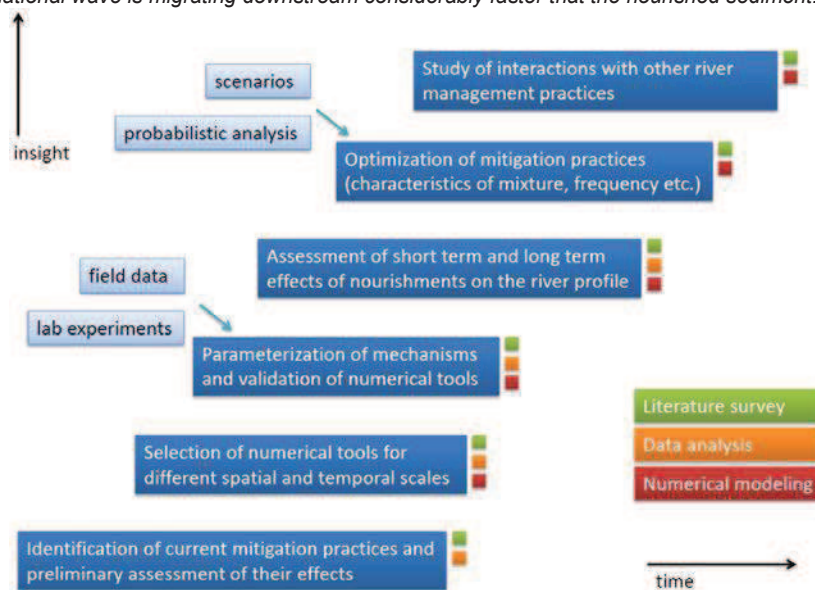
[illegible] wave is migrating downstream considerably faster that the nourished sediment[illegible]

insight

scenarios

probabilistic analysis

Study of interactions with other river management practices

Optimization of mitigation practices (characteristics of mixture, frequency etc.)

Assessment of short term and long term effects of nourishments on the river profile

field data

lab experiments

Parameterization of mechanisms and validation of numerical tools

Literature survey

Data analysis

Numerical modeling

Selection of numerical tools for different spatial and temporal scales

Identification of current mitigation practices and preliminary assessment of their effects

time